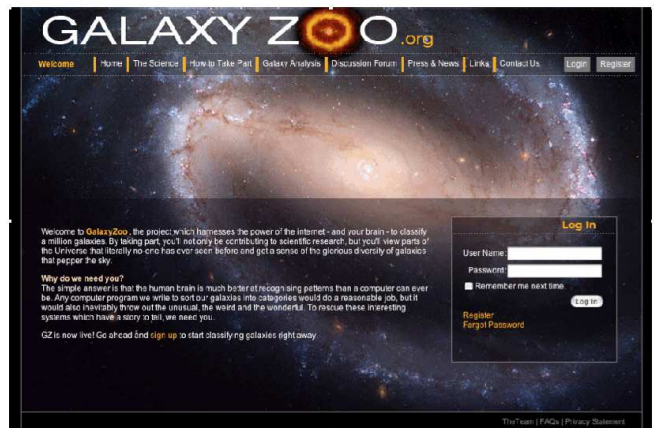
GALAXY ZOO.org

Welcome | Home | The Science | How to Take Part | Galaxy Analysis | Discussion Forum | Press & News | Links | Contact Us

Login Register

Welcome to GalaxyZoo, the project which harnesses the power of the internet - and your brain - to classify a million galaxies. By taking part, you'll not only be contributing to scientific research, but you'll view parts of the Universe that literally no-one has ever seen before and get a sense of the glorious diversity of galaxies that pepper the sky.

Why do we need you?
The simple answer is that the human brain is much better at recognising patterns than a computer can ever be. Any computer program we write to sort our galaxies into categories would do a reasonable job, but it would also inevitably throw out the unusual, the weird and the wonderful. To rescue these interesting systems which have a story to tell, we need you.

GZ is now live! Go ahead and sign up to start classifying galaxies right away

Log In
User Name:
Password:
Remember me next time.
Log In
Register
Forgot Password

The Team | FAQs | Privacy Statement